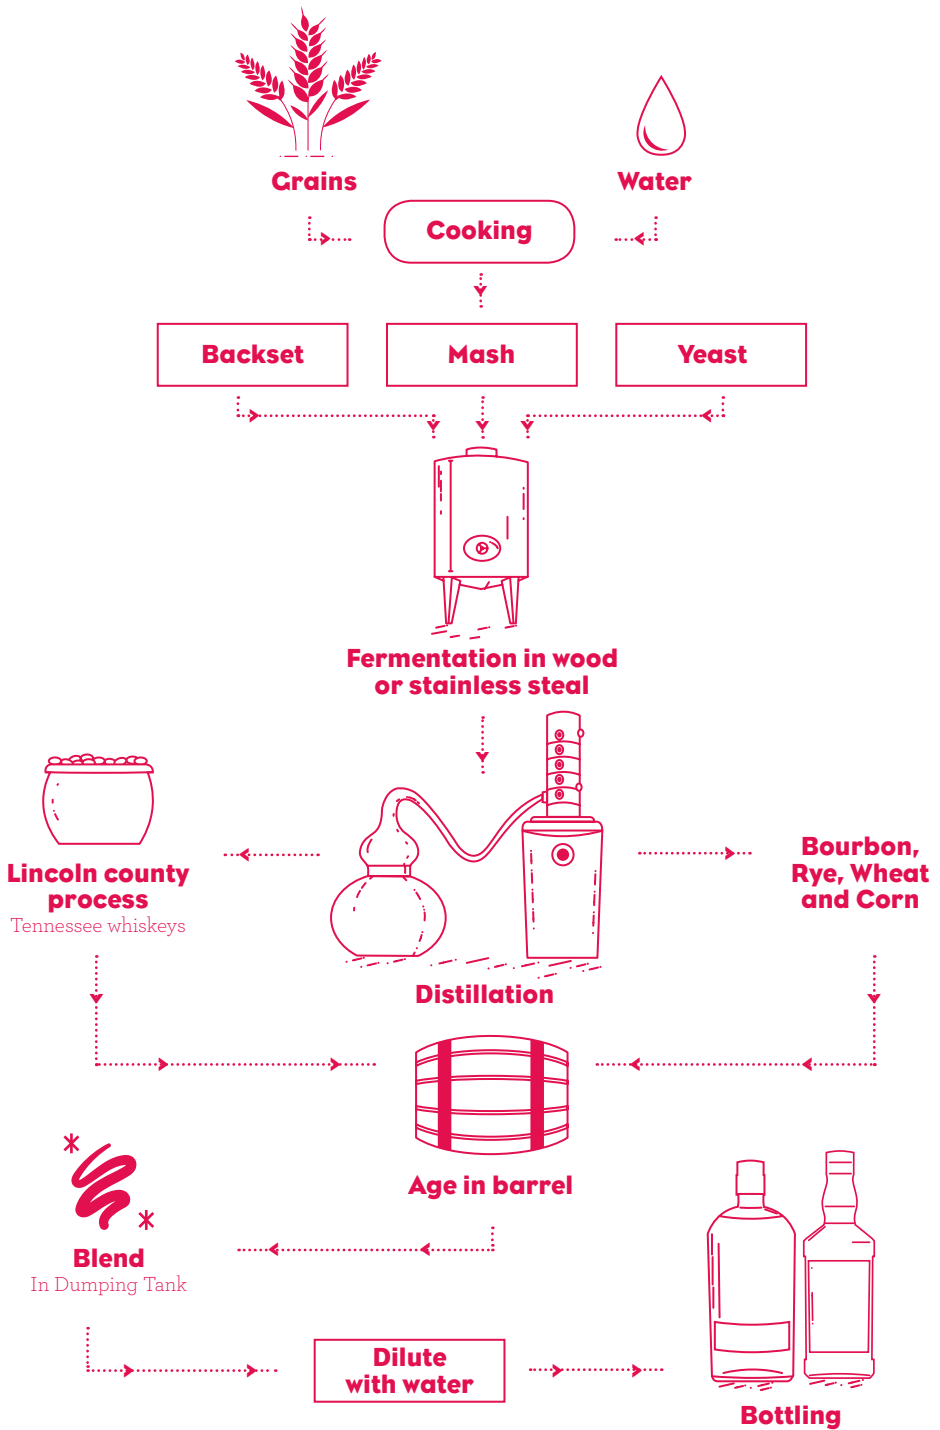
Grains

Water

Cooking

Backset

Mash

Yeast

Fermentation in wood or stainless steal

Lincoln county process
Tennessee whiskeys

Bourbon, Rye, Wheat and Corn

Distillation

Age in barrel

Blend
In Dumping Tank

Dilute with water

Bottling